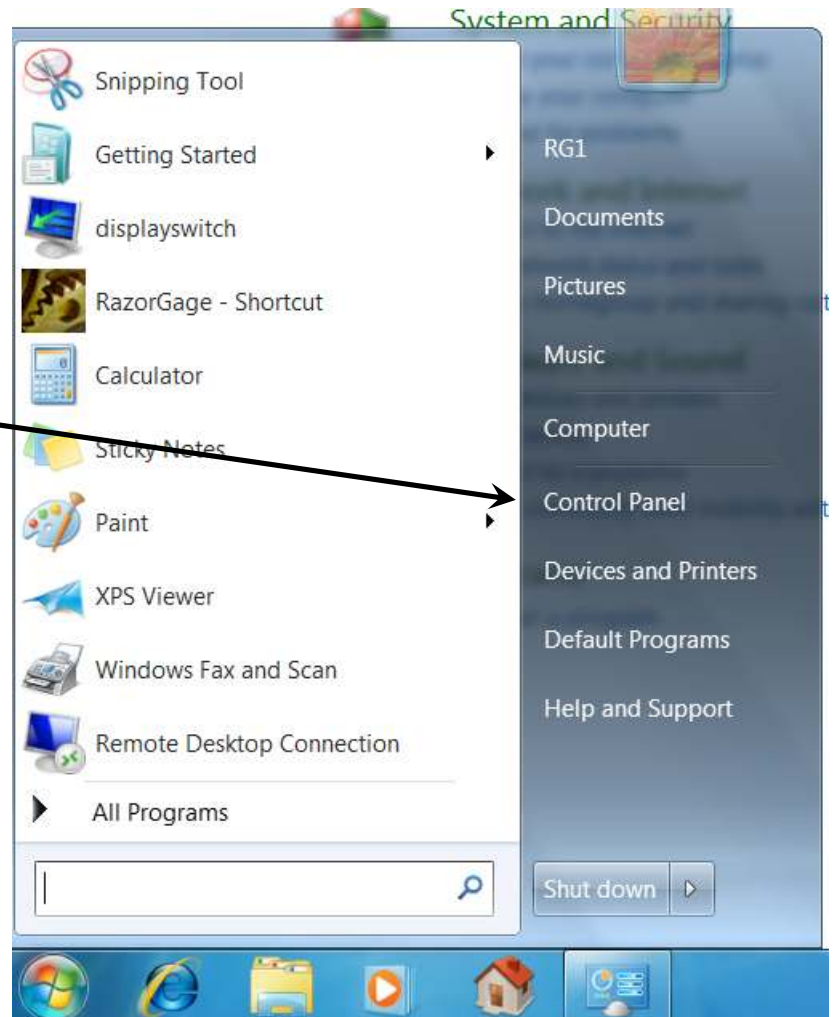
System and Security

Snipping Tool

Getting Started

displayswitch

RazorGage - Shortcut

Calculator

Sticky Notes

Paint

XPS Viewer

Windows Fax and Scan

Remote Desktop Connection

All Programs

RG1

Documents

Pictures

Music

Computer

Control Panel

Devices and Printers

Default Programs

Help and Support

Shut down